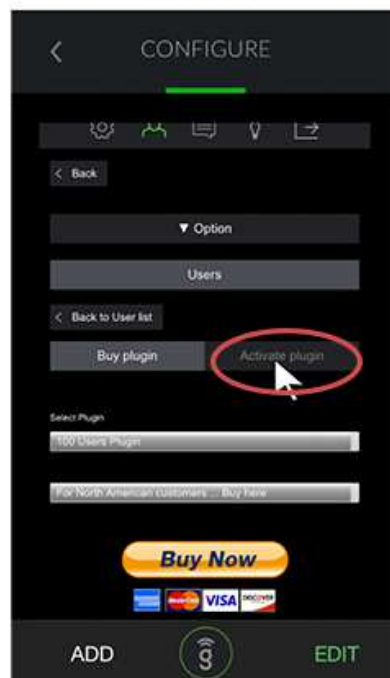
<

CONFIGURE

< Back

▼ Option

Users

< Back to User list

Buy plugin

Activate plugin

Select Plugin

100 Users Plugin

For North American customers ... Buy here

Buy Now

MasterCard VISA DISCOVER

ADD

EDIT